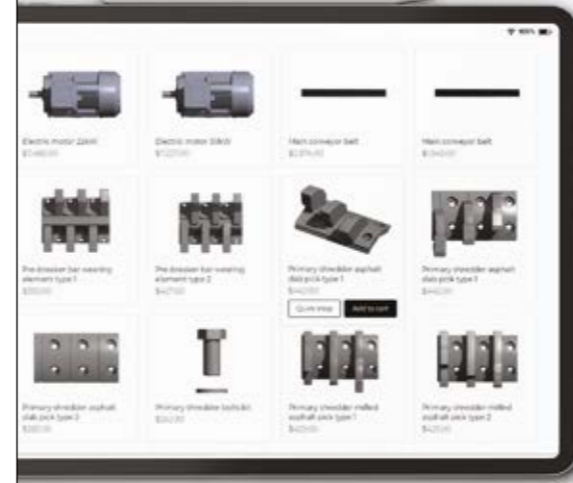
100%

Electric motor 22kW
$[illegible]

Electric motor 30kW
$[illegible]

Main conveyor belt
$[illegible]

Main conveyor belt
$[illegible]

Pre-breaker bar wearing element type 1
$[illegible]

Pre-breaker bar wearing element type 2
$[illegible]

Primary shredder asphalt slab pick type 1
$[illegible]

Quick view
Add to cart

Primary shredder asphalt slab pick type 1
$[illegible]

Primary shredder asphalt slab pick type 2
$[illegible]

Primary shredder bolt kit
$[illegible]

Primary shredder milled asphalt pick type 1
$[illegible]

Primary shredder milled asphalt pick type 2
$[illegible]